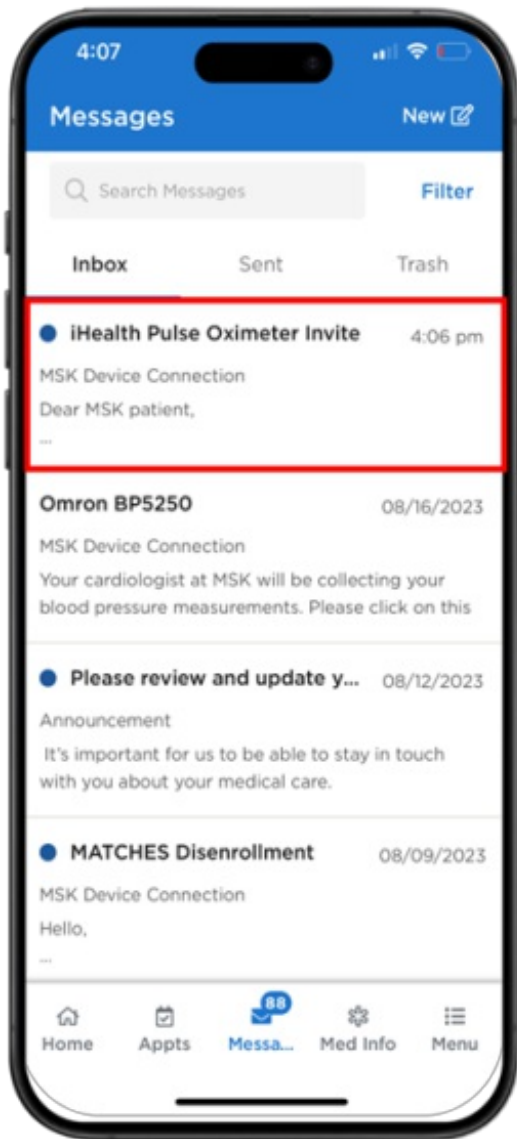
4:07

Messages

New

Search Messages

Filter

Inbox

Sent

Trash

iHealth Pulse Oximeter Invite

4:06 pm

MSK Device Connection

Dear MSK patient,

...

Omron BP5250

08/16/2023

MSK Device Connection

Your cardiologist at MSK will be collecting your blood pressure measurements. Please click on this

Please review and update y...

08/12/2023

Announcement

It's important for us to be able to stay in touch with you about your medical care.

MATCHES Disenrollment

08/09/2023

MSK Device Connection

Hello,

...

Home

Appts

88

Messa...

Med Info

Menu